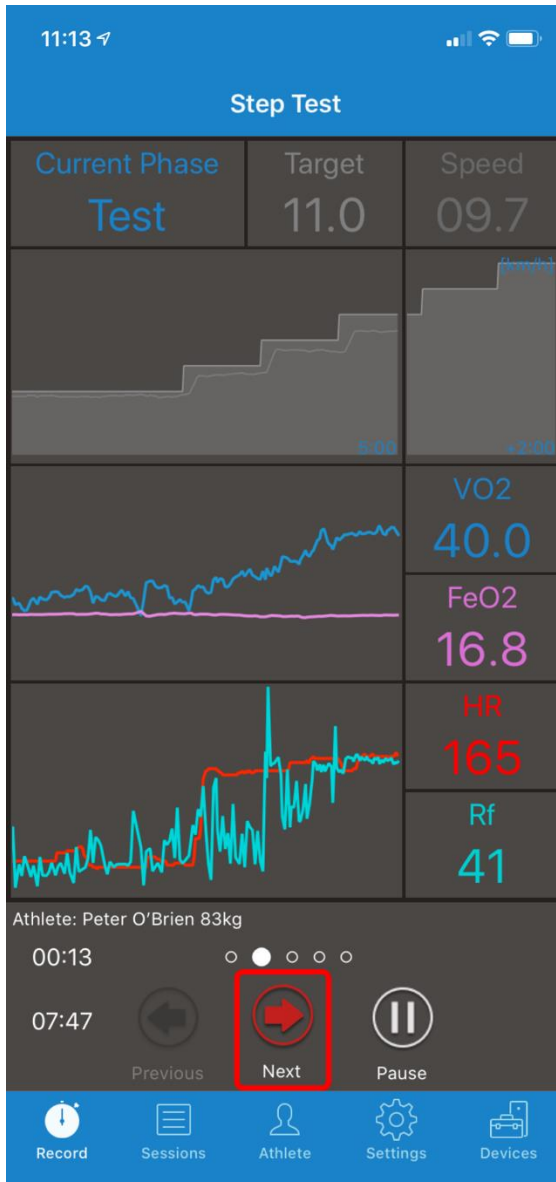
11:13

Step Test

Current Phase
Test

Target
11.0

Speed
09.7

[km/h]

5:00

+2:00

VO2
40.0

FeO2
16.8

HR
165

Rf
41

Athlete: Peter O'Brien 83kg

00:13

07:47

Previous

Next

Pause

Record

Sessions

Athlete

Settings

Devices